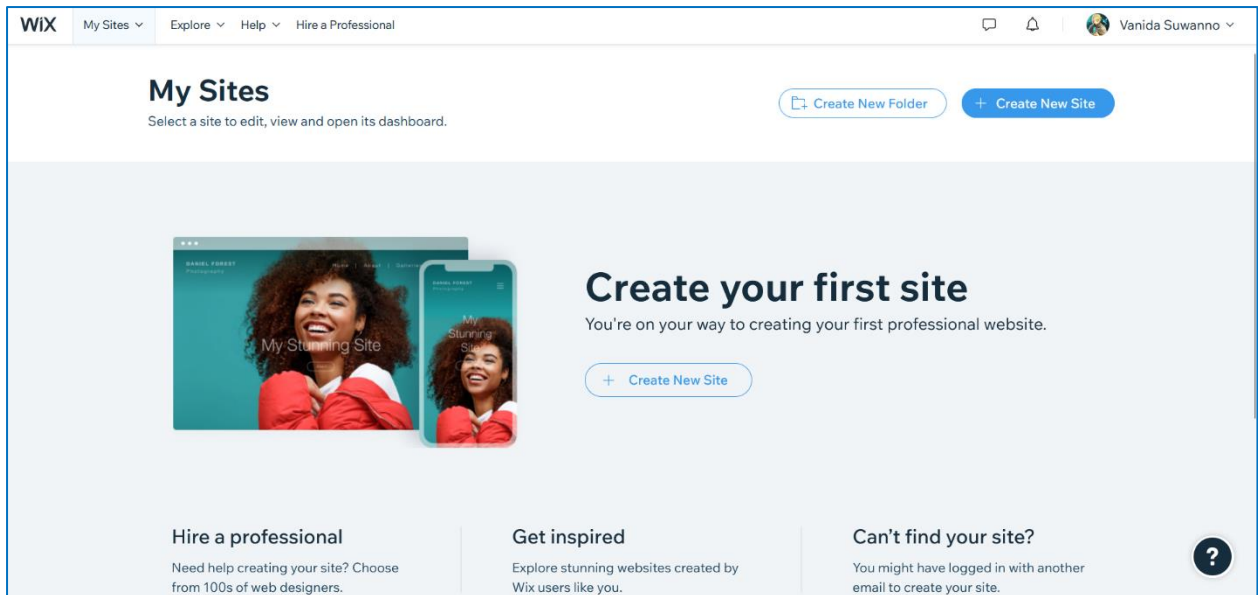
WiX My Sites Explore Help Hire a Professional Vanida Suwanno

My Sites
Select a site to edit, view and open its dashboard.

Create New Folder
+ Create New Site

DANIEL FOREST
Photography
Home About Gallery
My Stunning Site

DANIEL FOREST
Photography
My Stunning Site

Create your first site
You're on your way to creating your first professional website.

+ Create New Site

Hire a professional
Need help creating your site? Choose from 100s of web designers.

Get inspired
Explore stunning websites created by Wix users like you.

Can't find your site?
You might have logged in with another email to create your site.

?